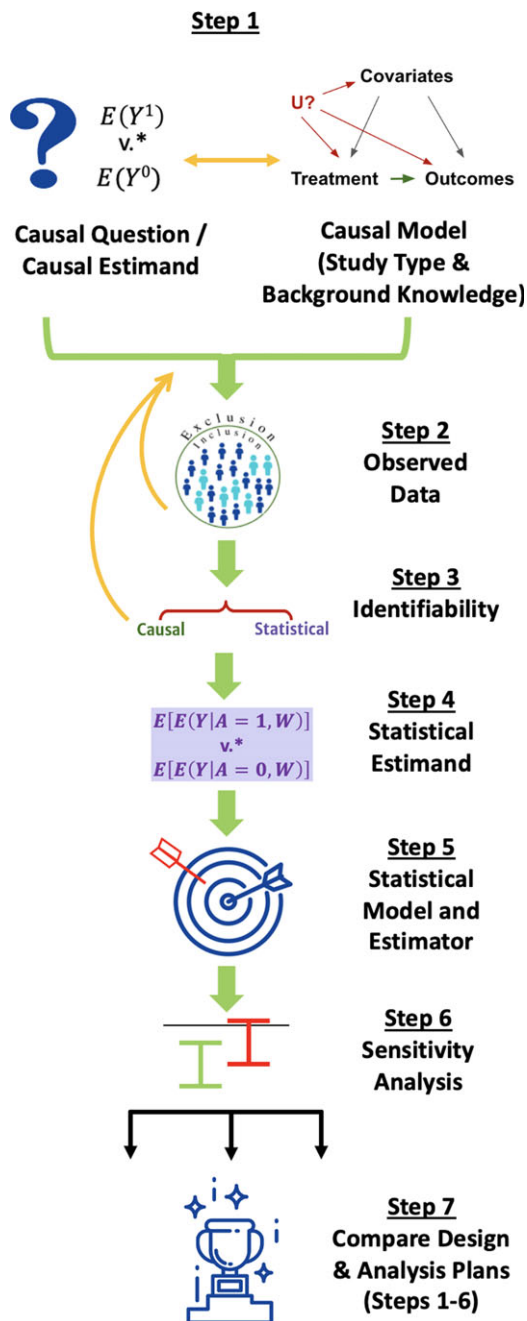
Step 1

$E(Y^1)$
v.*
$E(Y^0)$

U?
Covariates
Treatment
Outcomes

Causal Question / Causal Estimand

Causal Model (Study Type & Background Knowledge)

Exclusion
Inclusion

Step 2
Observed Data

Step 3
Identifiability

Causal
Statistical

$E[E(Y|A=1,W)]$
v.*
$E[E(Y|A=0,W)]$

Step 4
Statistical Estimand

Step 5
Statistical Model and Estimator

Step 6
Sensitivity Analysis

Step 7
Compare Design & Analysis Plans (Steps 1-6)